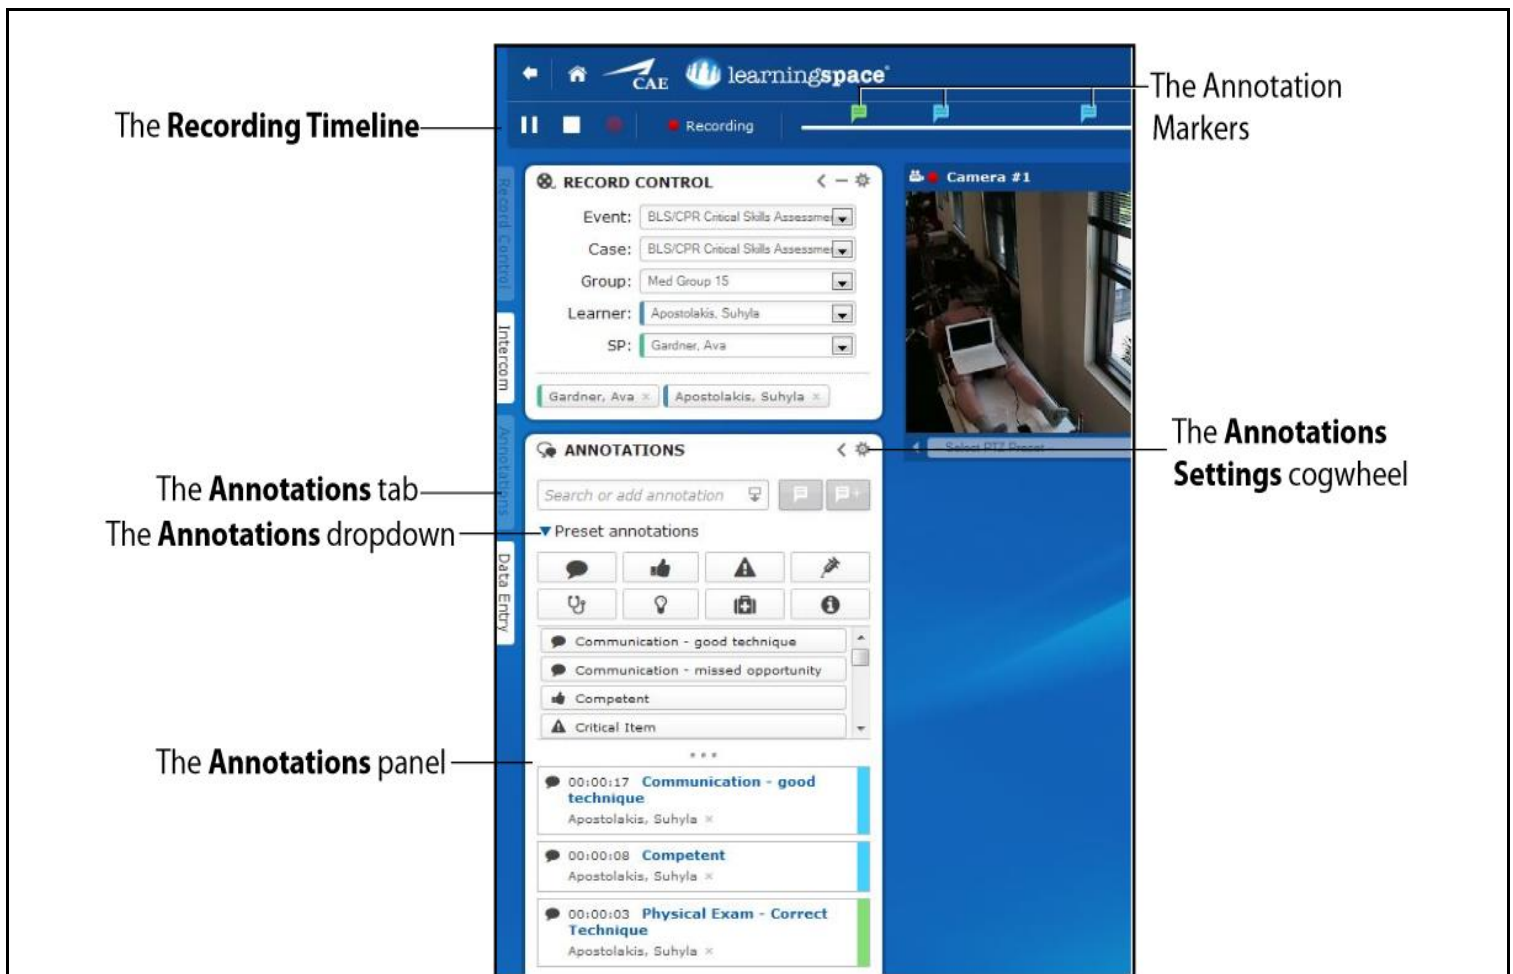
The Recording Timeline

CAE learningspace

Recording

The Annotation Markers

Record Control

Intercom

Annotations

Data Entry

RECORD CONTROL

Event: BLS/CPR Critical Skills Assessme

Case: BLS/CPR Critical Skills Assessme

Group: Med Group 15

Learner: Apostolakis, Suhyla

SP: Gardner, Ava

Gardner, Ava × Apostolakis, Suhyla ×

Camera #1

Select PTZ Preset

The Annotations Settings cogwheel

The Annotations tab

The Annotations dropdown

ANNOTATIONS

Search or add annotation

Preset annotations

Communication - good technique

Communication - missed opportunity

Competent

Critical Item

The Annotations panel

00:00:17 Communication - good technique
Apostolakis, Suhyla ×

00:00:08 Competent
Apostolakis, Suhyla ×

00:00:03 Physical Exam - Correct Technique
Apostolakis, Suhyla ×